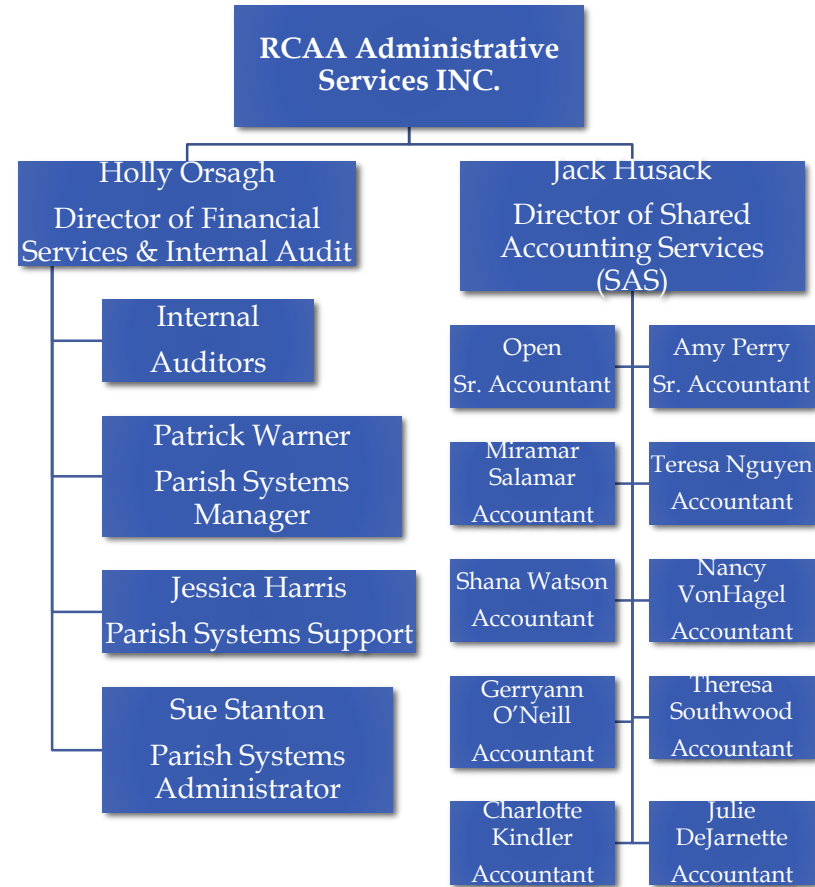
RCAA Administrative Services INC.

Holly Orsagh
Director of Financial Services & Internal Audit

Internal
Auditors

Patrick Warner
Parish Systems Manager

Jessica Harris
Parish Systems Support

Sue Stanton
Parish Systems Administrator

Jack Husack
Director of Shared Accounting Services (SAS)

Open
Sr. Accountant

Amy Perry
Sr. Accountant

Miramar Salamar
Accountant

Teresa Nguyen
Accountant

Shana Watson
Accountant

Nancy VonHagel
Accountant

Gerryann O'Neill
Accountant

Theresa Southwood
Accountant

Charlotte Kindler
Accountant

Julie DeJarnette
Accountant